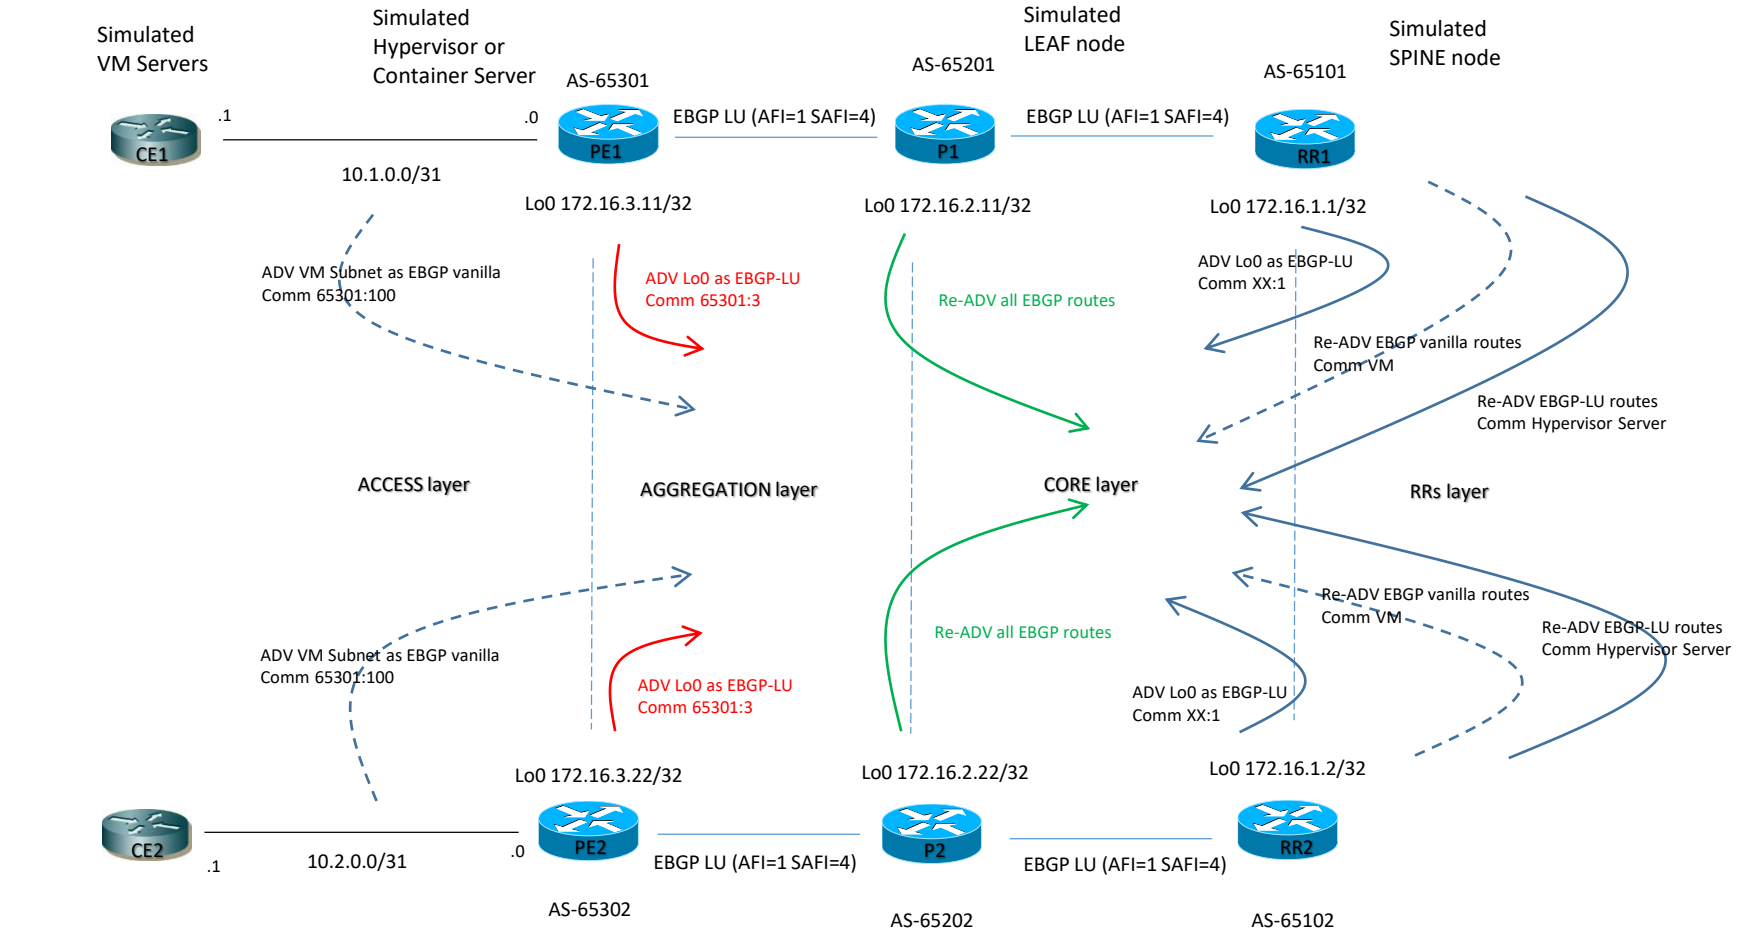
Simulated VM Servers

Simulated Hypervisor or Container Server

AS-65301

Simulated LEAF node

AS-65201

AS-65101

Simulated SPINE node

CE1

.1

.0

PE1

EBGP LU (AFI=1 SAFI=4)

P1

EBGP LU (AFI=1 SAFI=4)

RR1

10.1.0.0/31

Lo0 172.16.3.11/32

Lo0 172.16.2.11/32

Lo0 172.16.1.1/32

ADV VM Subnet as EBGP vanilla Comm 65301:100

ADV Lo0 as EBGP-LU Comm 65301:3

Re-ADV all EBGP routes

ADV Lo0 as EBGP-LU Comm XX:1

Re-ADV EBGP vanilla routes Comm VM

Re-ADV EBGP-LU routes Comm Hypervisor Server

ACCESS layer

AGGREGATION layer

CORE layer

RRs layer

Re-ADV EBGP vanilla routes Comm VM

Re-ADV EBGP-LU routes Comm Hypervisor Server

Re-ADV all EBGP routes

ADV VM Subnet as EBGP vanilla Comm 65301:100

ADV Lo0 as EBGP-LU Comm 65301:3

ADV Lo0 as EBGP-LU Comm XX:1

Lo0 172.16.3.22/32

Lo0 172.16.2.22/32

Lo0 172.16.1.2/32

CE2

PE2

P2

RR2

.1

10.2.0.0/31

.0

EBGP LU (AFI=1 SAFI=4)

EBGP LU (AFI=1 SAFI=4)

AS-65302

AS-65202

AS-65102